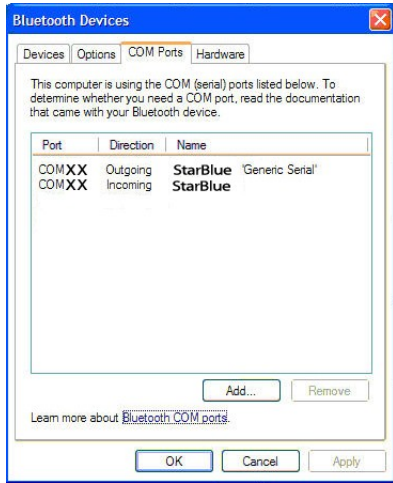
Bluetooth Devices

Devices | Options | COM Ports | Hardware

This computer is using the COM (serial) ports listed below. To determine whether you need a COM port, read the documentation that came with your Bluetooth device.

| Port | Direction | Name |
|---|---|---|
| COMXX | Outgoing | StarBlue 'Generic Serial' |
| COMXX | Incoming | StarBlue |

Add... Remove

Learn more about Bluetooth COM ports.

OK Cancel Apply